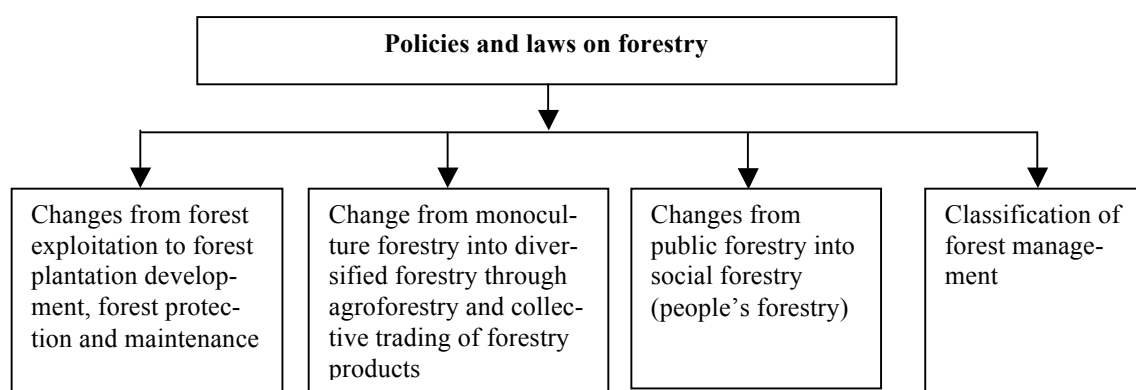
**Policies and laws on forestry**

Changes from forest exploitation to forest plantation development, forest protection and maintenance

Change from monoculture forestry into diversified forestry through agroforestry and collective trading of forestry products

Changes from public forestry into social forestry (people's forestry)

Classification of forest management